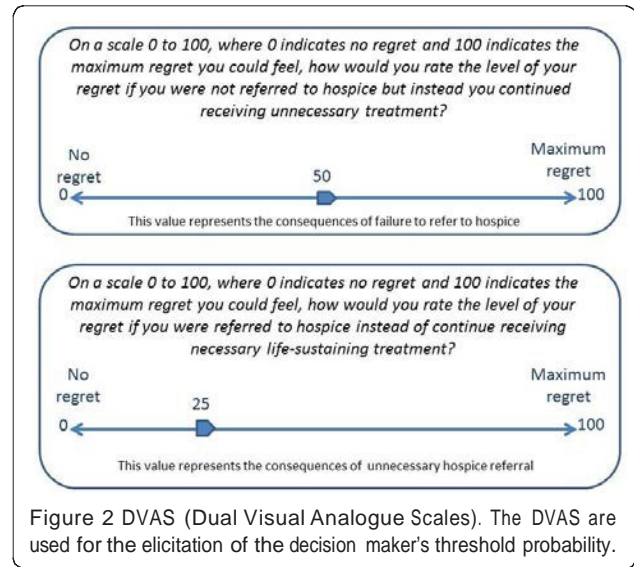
On a scale 0 to 100, where 0 indicates no regret and 100 indicates the maximum regret you could feel, how would you rate the level of your regret if you were not referred to hospice but instead you continued receiving unnecessary treatment?

No regret

Maximum regret

0

50

100

This value represents the consequences of failure to refer to hospice

On a scale 0 to 100, where 0 indicates no regret and 100 indicates the maximum regret you could feel, how would you rate the level of your regret if you were referred to hospice instead of continue receiving necessary life-sustaining treatment?

No regret

Maximum regret

25

0

100

This value represents the consequences of unnecessary hospice referral

Figure 2 DVAS (Dual Visual Analogue Scales). The DVAS are used for the elicitation of the decision maker's threshold probability.